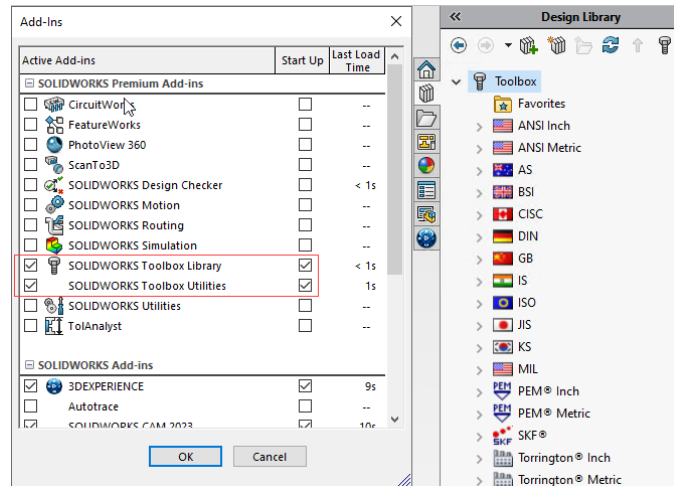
Add-Ins

| Active Add-ins | Start Up | Last Load Time |
|---|---|---|
| SOLIDWORKS Premium Add-ins | | |
| CircuitWorks | | -- |
| FeatureWorks | | -- |
| PhotoView 360 | | -- |
| ScanTo3D | | -- |
| SOLIDWORKS Design Checker | | < 1s |
| SOLIDWORKS Motion | | -- |
| SOLIDWORKS Routing | | -- |
| SOLIDWORKS Simulation | | -- |
| SOLIDWORKS Toolbox Library | ☑ | < 1s |
| SOLIDWORKS Toolbox Utilities | ☑ | 1s |
| SOLIDWORKS Utilities | | -- |
| TolAnalyst | | -- |
| SOLIDWORKS Add-ins | | |
| 3DEXPERIENCE | ☑ | 9s |
| Autotrace | | -- |
| SOLIDWORKS CAM 2023 | ☑ | 10s |

OK
Cancel

Design Library

Toolbox
Favorites
ANSI Inch
ANSI Metric
AS
BSI
CISC
DIN
GB
IS
ISO
JIS
KS
MIL
PEM® Inch
PEM® Metric
SKF®
Torrington® Inch
Torrington® Metric